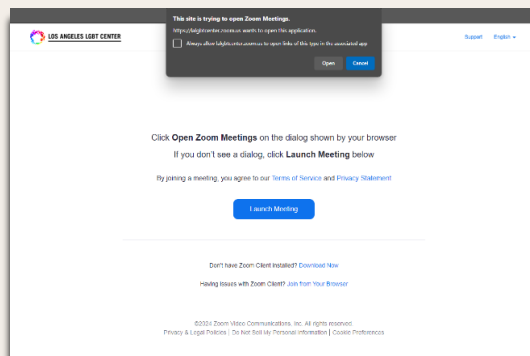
LOS ANGELES LGBT CENTER

This site is trying to open Zoom Meetings.

https://lalgbtcenter.zoom.us wants to open this application.

Always allow lalgbtcenter.zoom.us to open links of this type in the associated app

Open Cancel

Support English

Click Open Zoom Meetings on the dialog shown by your browser

If you don't see a dialog, click Launch Meeting below

By joining a meeting, you agree to our Terms of Service and Privacy Statement

Launch Meeting

Don't have Zoom Client installed? Download Now

Having issues with Zoom Client? Join from Your Browser

©2024 Zoom Video Communications, Inc. All rights reserved.

Privacy & Legal Policies | Do Not Sell My Personal Information | Cookie Preferences